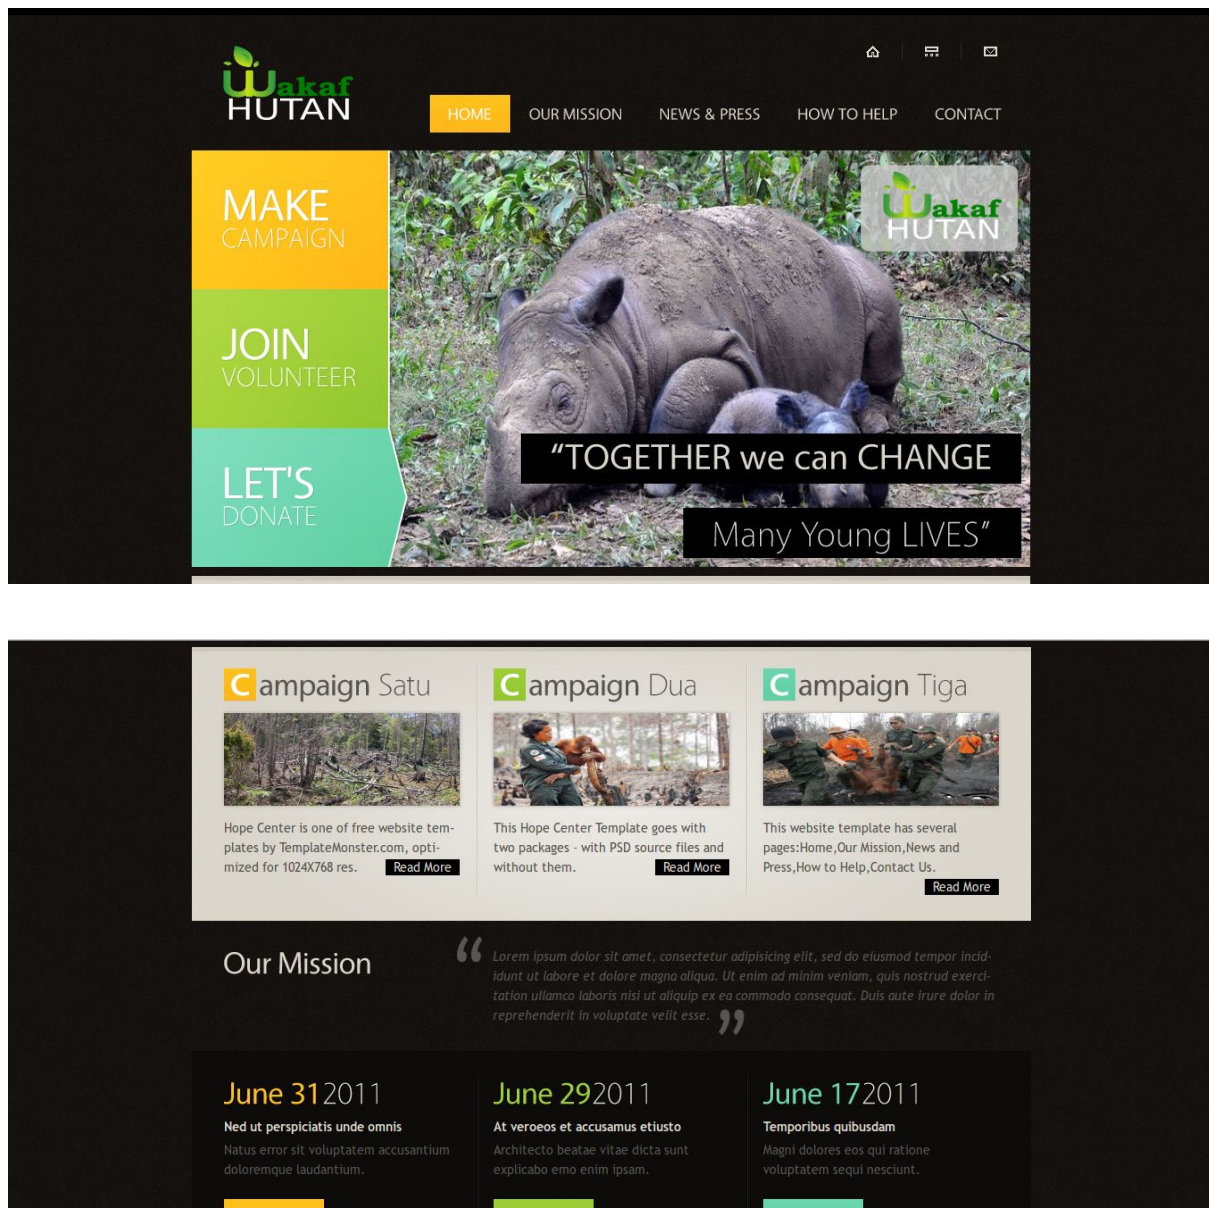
Wakaf HUTAN

HOME OUR MISSION NEWS & PRESS HOW TO HELP CONTACT

MAKE CAMPAIGN

JOIN VOLUNTEER

LET'S DONATE

Wakaf HUTAN

"TOGETHER we can CHANGE

Many Young LIVES"

Campaign Satu

Hope Center is one of free website templates by TemplateMonster.com, optimized for 1024X768 res. Read More

Campaign Dua

This Hope Center Template goes with two packages - with PSD source files and without them. Read More

Campaign Tiga

This website template has several pages:Home,Our Mission,News and Press,How to Help,Contact Us. Read More

Our Mission

Lorem ipsum dolor sit amet, consectetur adipisicing elit, sed do eiusmod tempor incididunt ut labore et dolore magna aliqua. Ut enim ad minim veniam, quis nostrud exercitation ullamco laboris nisi ut aliquip ex ea commodo consequat. Duis aute irure dolor in reprehenderit in voluptate velit esse.

June 31 2011
Ned ut perspiciatis unde omnis
Natus error sit voluptatem accusantium doloremque laudantium.

June 29 2011
At veroeos et accusamus etiusto
Architecto beatae vitae dicta sunt explicabo emo enim ipsam.

June 17 2011
Temporibus quibusdam
Magni dolores eos qui ratione voluptatem sequi nesciunt.